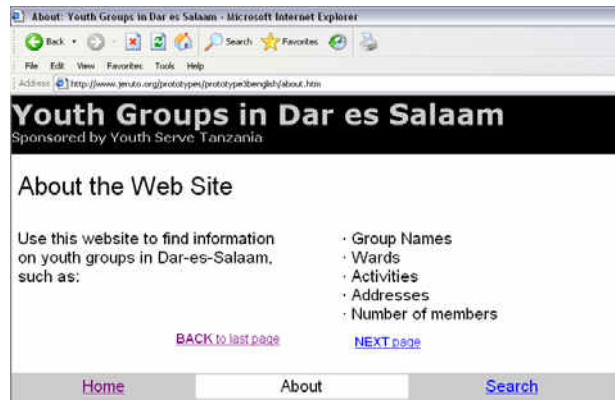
About: Youth Groups in Dar es Salaam - Microsoft Internet Explorer

Back · Search Favorites

File Edit View Favorites Tools Help

Address http://www.jeruto.org/prototypes/prototype3benglish/about.htm

Youth Groups in Dar es Salaam
Sponsored by Youth Serve Tanzania

About the Web Site

Use this website to find information on youth groups in Dar-es-Salaam, such as:

· Group Names
· Wards
· Activities
· Addresses
· Number of members

BACK to last page

NEXT page

Home | About | Search